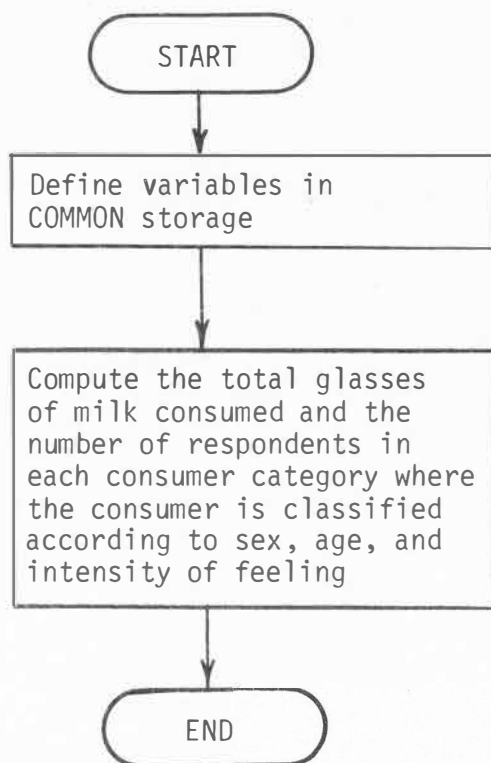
START

Define variables in COMMON storage

Compute the total glasses of milk consumed and the number of respondents in each consumer category where the consumer is classified according to sex, age, and intensity of feeling

END